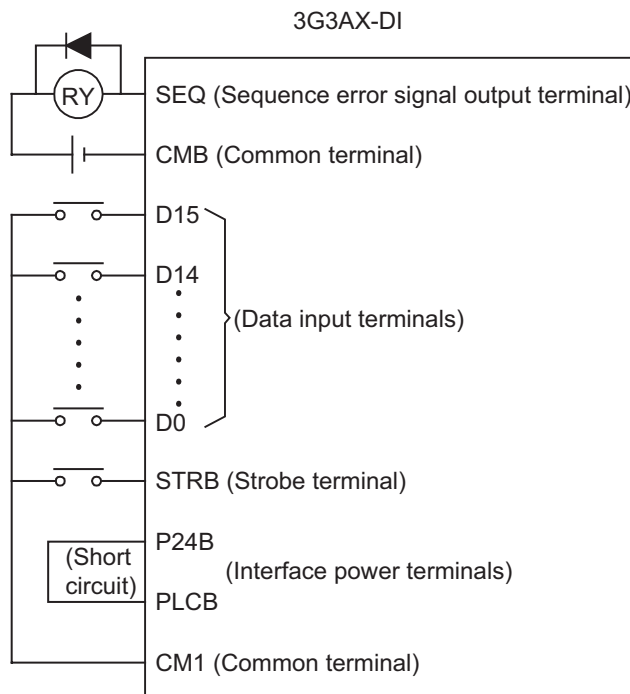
3G3AX-DI

RY

SEQ (Sequence error signal output terminal)

CMB (Common terminal)

D15

D14

(Data input terminals)

D0

STRB (Strobe terminal)

(Short circuit)

P24B

(Interface power terminals)

PLCB

CM1 (Common terminal)